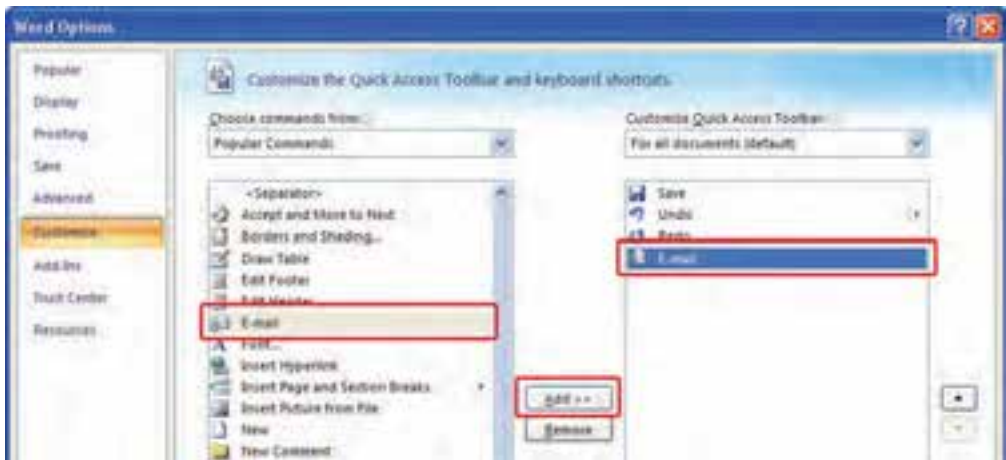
Word Options

Popular
Display
Proofing
Save
Advanced
Customize
Add-Ins
Trust Center
Resources

Customize the Quick Access Toolbar and keyboard shortcuts.

Choose commands from:
Popular Commands

<Separator>
Accept and Move to Next
Borders and Shading...
Draw Table
Edit Footer
Edit Header
E-mail
Font...
Insert Hyperlink
Insert Page and Section Breaks
Insert Picture from File
New
New Comment

Add >>
Remove

Customize Quick Access Toolbar:
For all documents (default)

Save
Undo
Redo
E-mail